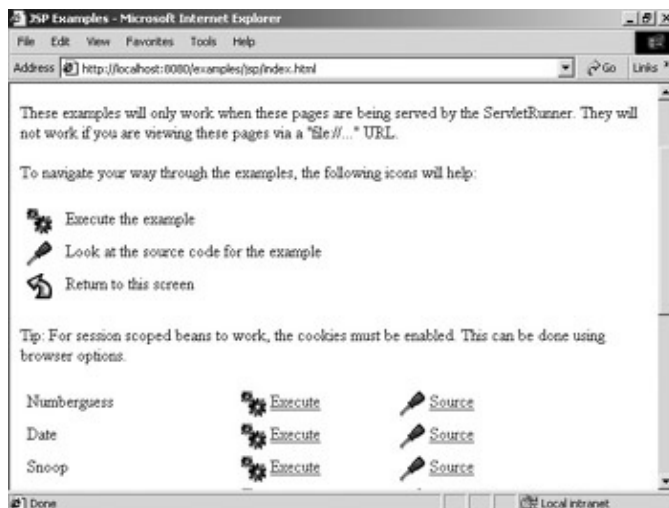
JSP Examples - Microsoft Internet Explorer

File Edit View Favorites Tools Help

Address http://localhost:8080/examples/jsp/index.html Go Links

These examples will only work when these pages are being served by the ServletRunner. They will not work if you are viewing these pages via a "file://..." URL.

To navigate your way through the examples, the following icons will help:

Execute the example

Look at the source code for the example

Return to this screen

Tip: For session scoped beans to work, the cookies must be enabled. This can be done using browser options.

| | | |
|---|---|---|
| Numberguess | Execute | Source |
| Date | Execute | Source |
| Snoop | Execute | Source |

Done Local intranet